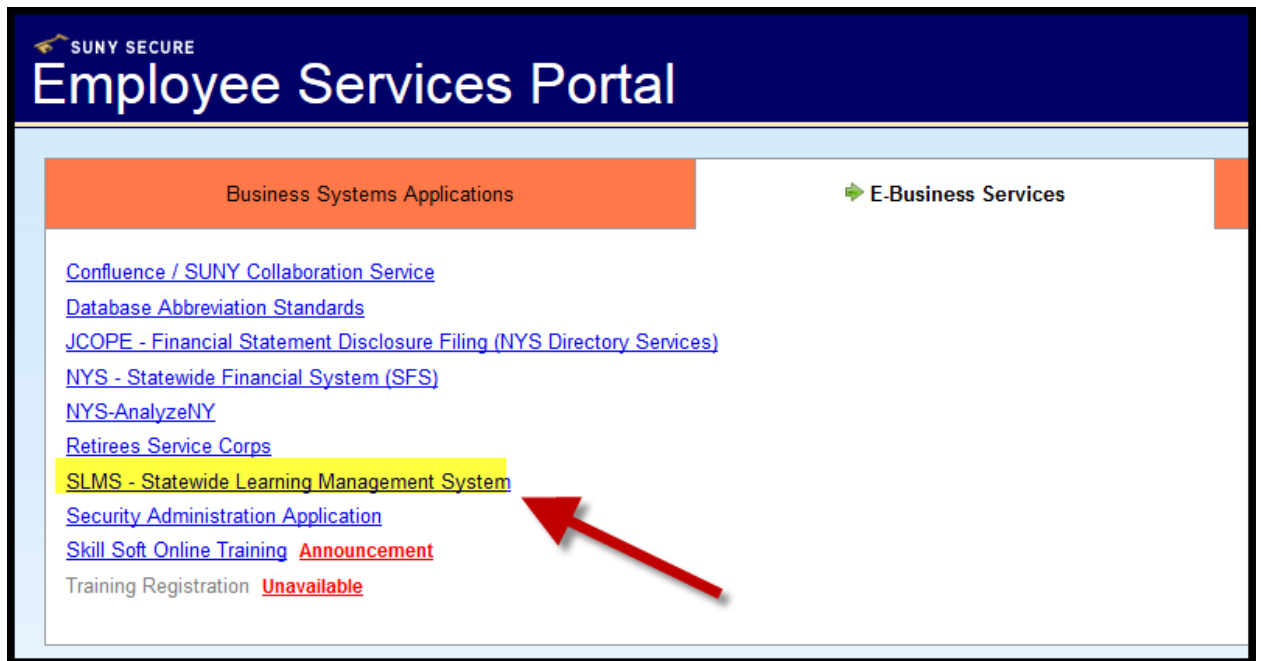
SUNY SECURE
Employee Services Portal

Business Systems Applications

E-Business Services

Confluence / SUNY Collaboration Service
Database Abbreviation Standards
JCOPE - Financial Statement Disclosure Filing (NYS Directory Services)
NYS - Statewide Financial System (SFS)
NYS-AnalyzeNY
Retirees Service Corps
SLMS - Statewide Learning Management System
Security Administration Application
Skill Soft Online Training Announcement
Training Registration Unavailable